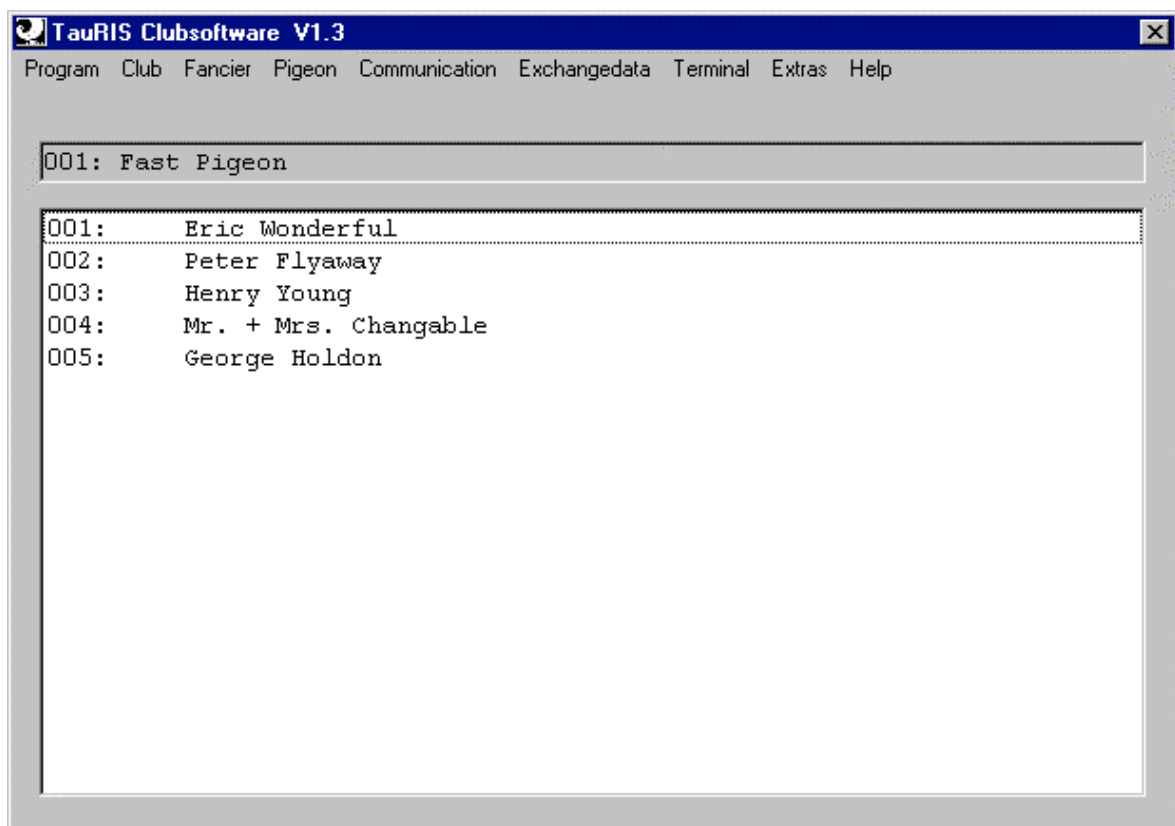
TauRIS Clubsoftware V1.3

Program Club Fancier Pigeon Communication Exchangedata Terminal Extras Help

001: Fast Pigeon

001: Eric Wonderful
002: Peter Flyaway
003: Henry Young
004: Mr. + Mrs. Changable
005: George Holdon